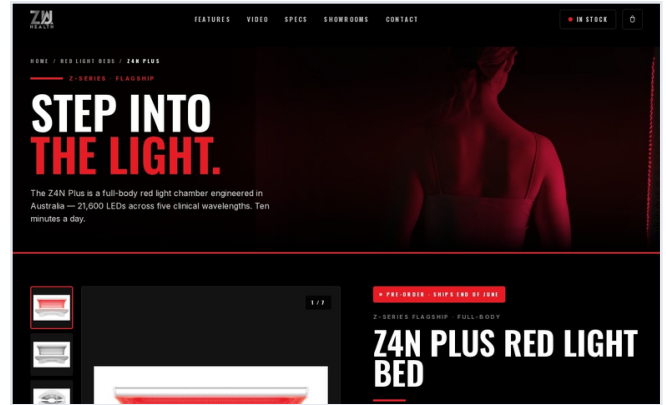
Z4N HEALTH

FEATURES VIDEO SPECS SHOWROOMS CONTACT

IN STOCK

HOME / RED LIGHT BEDS / Z4N PLUS

Z-SERIES · FLAGSHIP

STEP INTO THE LIGHT.

The Z4N Plus is a full-body red light chamber engineered in Australia — 21,600 LEDs across five clinical wavelengths. Ten minutes a day.

1 / 7

PRE-ORDER · SHIPS END OF JUNE

Z-SERIES FLAGSHIP · FULL-BODY

Z4N PLUS RED LIGHT BED